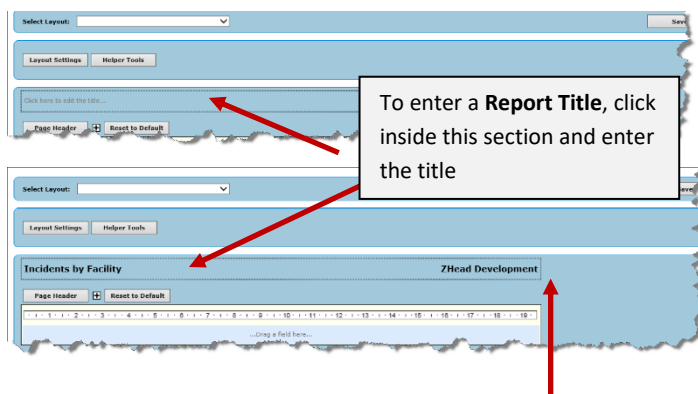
Select Layout:
Save
Layout Settings
Helper Tools
Click here to edit the title...
Page Header
Reset to Default

To enter a **Report Title**, click inside this section and enter the title

Select Layout:
Save
Layout Settings
Helper Tools
Incidents by Facility
ZHead Development
Page Header
Reset to Default
1 · 2 · 3 · 4 · 5 · 6 · 7 · 8 · 9 · 10 · 11 · 12 · 13 · 14 · 15 · 16 · 17 · 18 · 19
...Drag a field here...